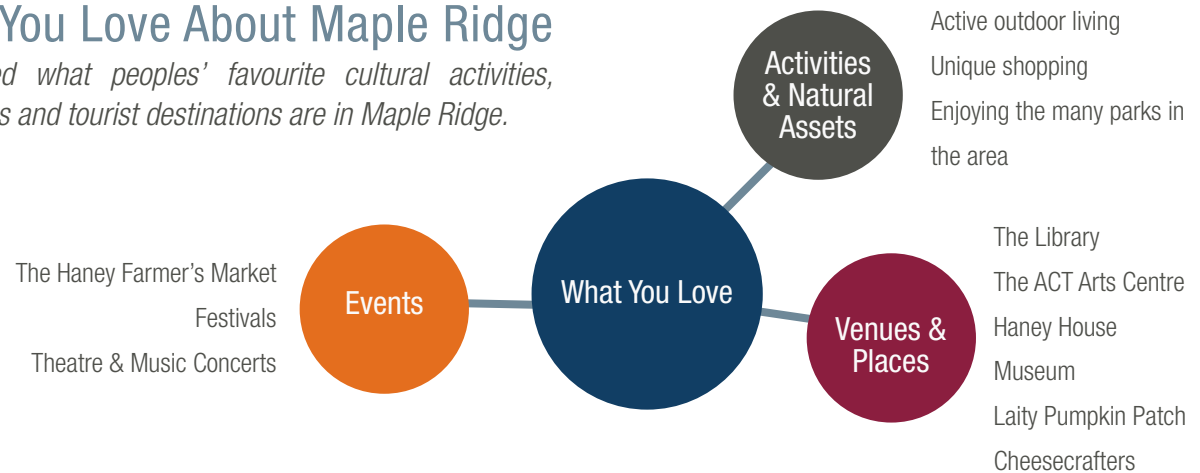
You Love About Maple Ridge

d what peoples' favourite cultural activities, s and tourist destinations are in Maple Ridge.

Activities & Natural Assets

Active outdoor living
Unique shopping
Enjoying the many parks in the area

The Haney Farmer's Market
Festivals
Theatre & Music Concerts

Events

What You Love

Venues & Places

The Library
The ACT Arts Centre
Haney House
Museum
Laity Pumpkin Patch
Cheesecrafters